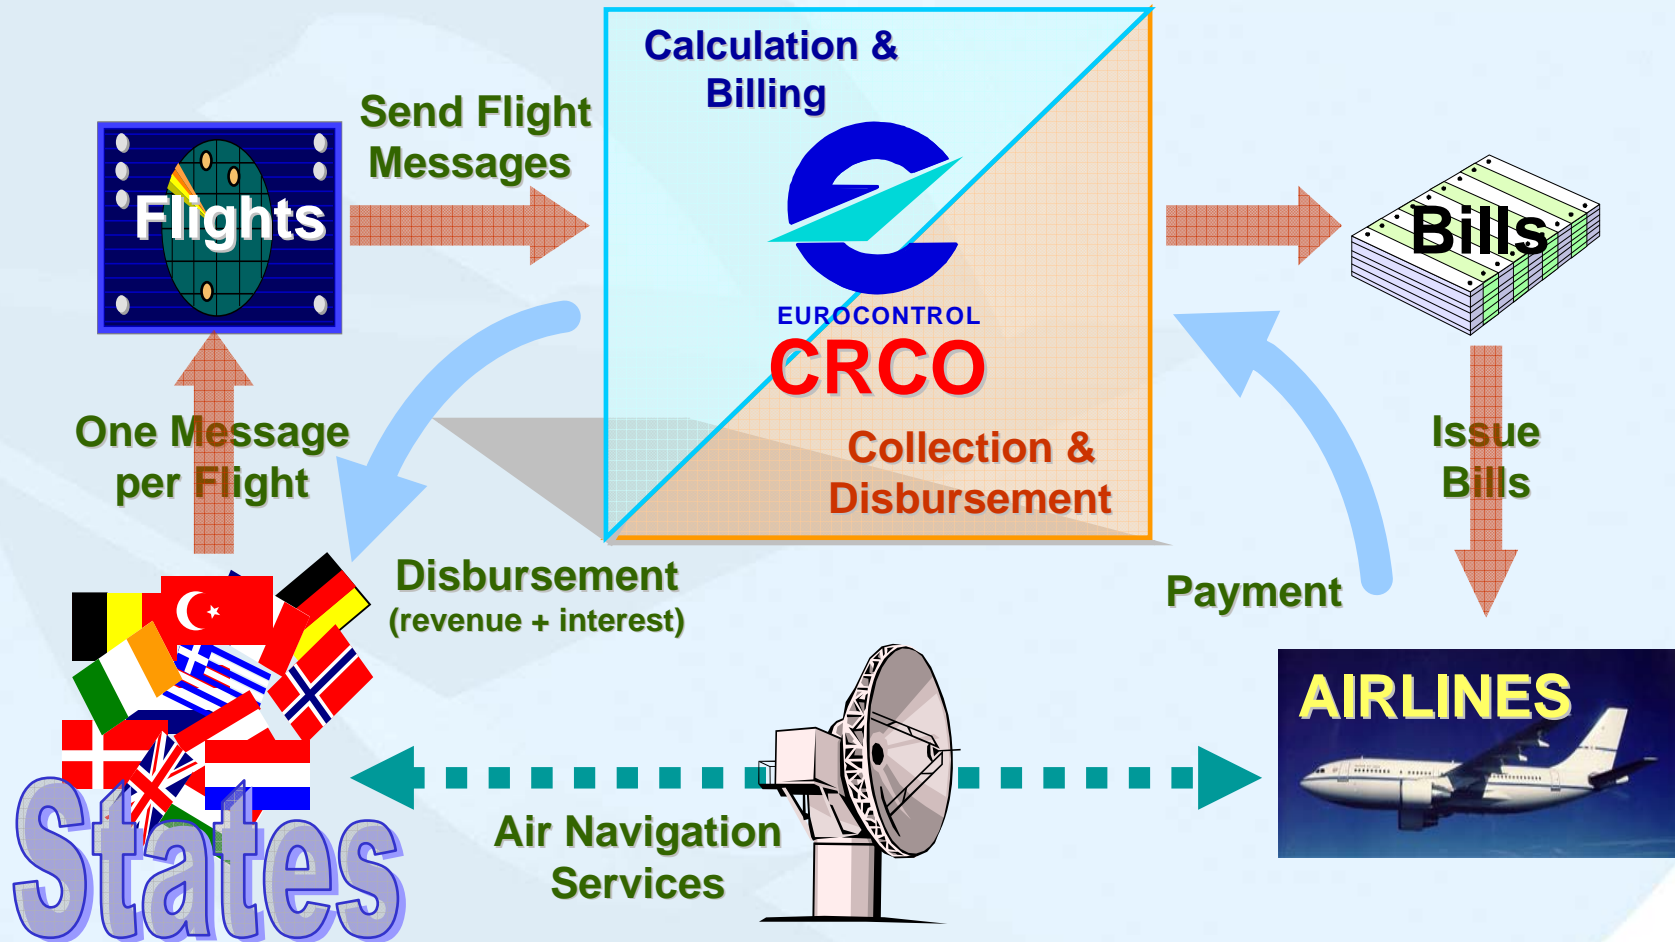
Flights

Send Flight Messages

Calculation & Billing

EUROCONTROL

CRCO

Collection & Disbursement

Bills

One Message per Flight

Issue Bills

Disbursement (revenue + interest)

Payment

AIRLINES

States

Air Navigation Services